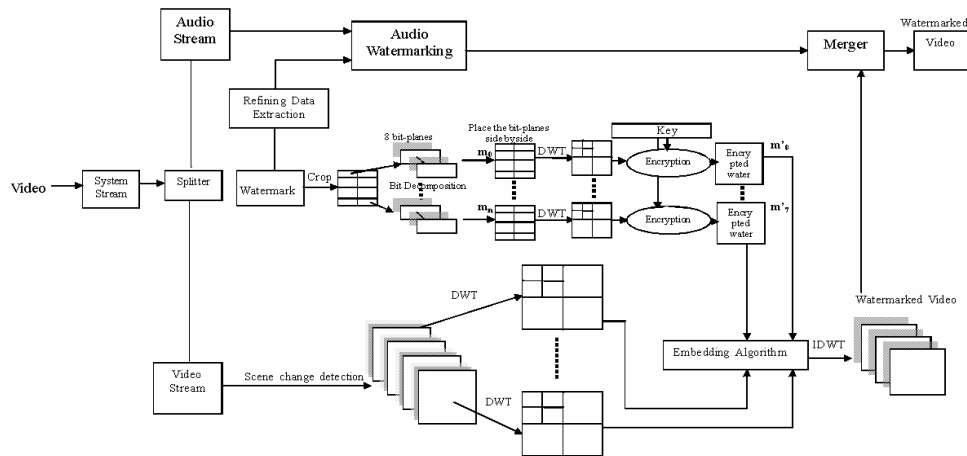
Audio Stream

Audio Watermarking

Merger

Watermarked Video

Refining Data Extraction

Key

8 bit-planes

Place the bit-planes side by side

$m_0$

DWT

Encryption

Encry pted water

$m'_0$

Video

System Stream

Splitter

Watermark

Crop

Bit Decomposition

$m_n$

DWT

Encryption

Encry pted water

$m'_7$

DWT

Watermarked Video

Embedding Algorithm

IDWT

Video Stream

Scene change detection

DWT